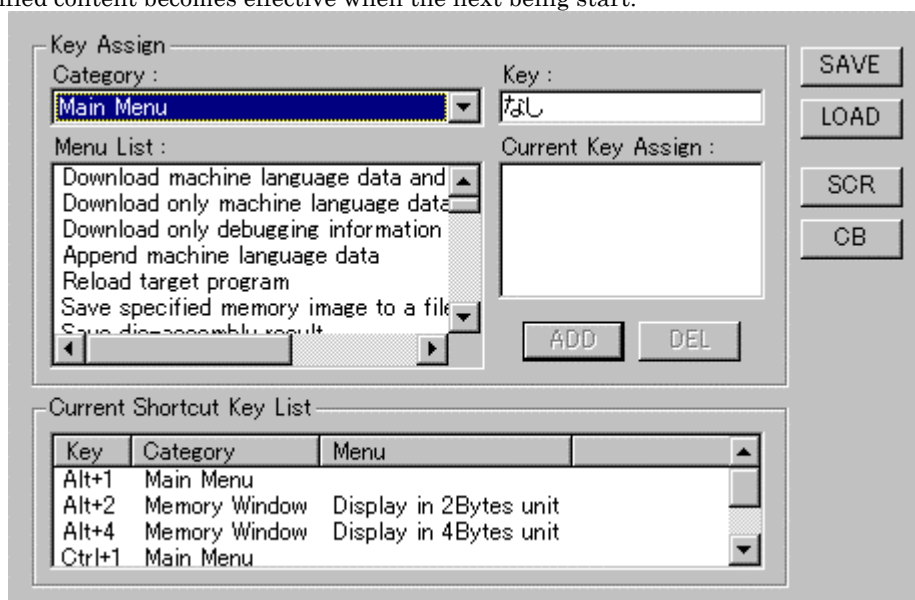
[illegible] content becomes effective when the next being start.

Key Assign

Category :

Main Menu

Key :

なし

Menu List :

Download machine language data and

Download only machine language data

Download only debugging information

Append machine language data

Reload target program

Save specified memory image to a file

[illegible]

Current Key Assign :

ADD

DEL

SAVE

LOAD

SCR

CB

Current Shortcut Key List

| Key | Category | Menu |
|---|---|---|
| Alt+1 | Main Menu | |
| Alt+2 | Memory Window | Display in 2Bytes unit |
| Alt+4 | Memory Window | Display in 4Bytes unit |
| Ctrl+1 | Main Menu | |